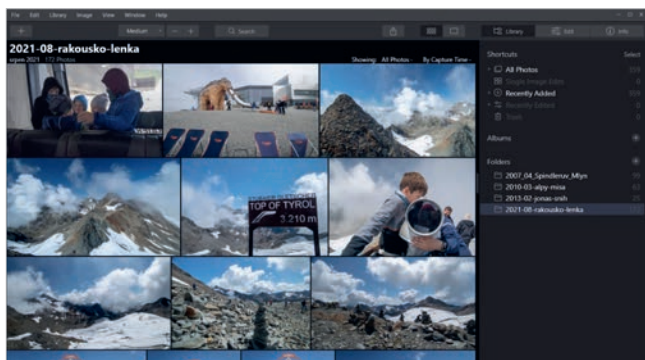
File Edit Library Image View Window Help

Medium

Search

Library Edit Info

2021-08-rakousko-lenka

srpen 2021 · 172 Photos

Showing: All Photos · By Capture Time

TOP OF TYROL
3.210 m

Shortcuts

Select

All Photos

Single Image Edits

Recently Added

Recently Edited

Trash

Albums

Folders

2007_04_Spindleruv_Mlyn

2010-03-alpy-misa

2013-02-jonas-snih

2021-08-rakousko-lenka